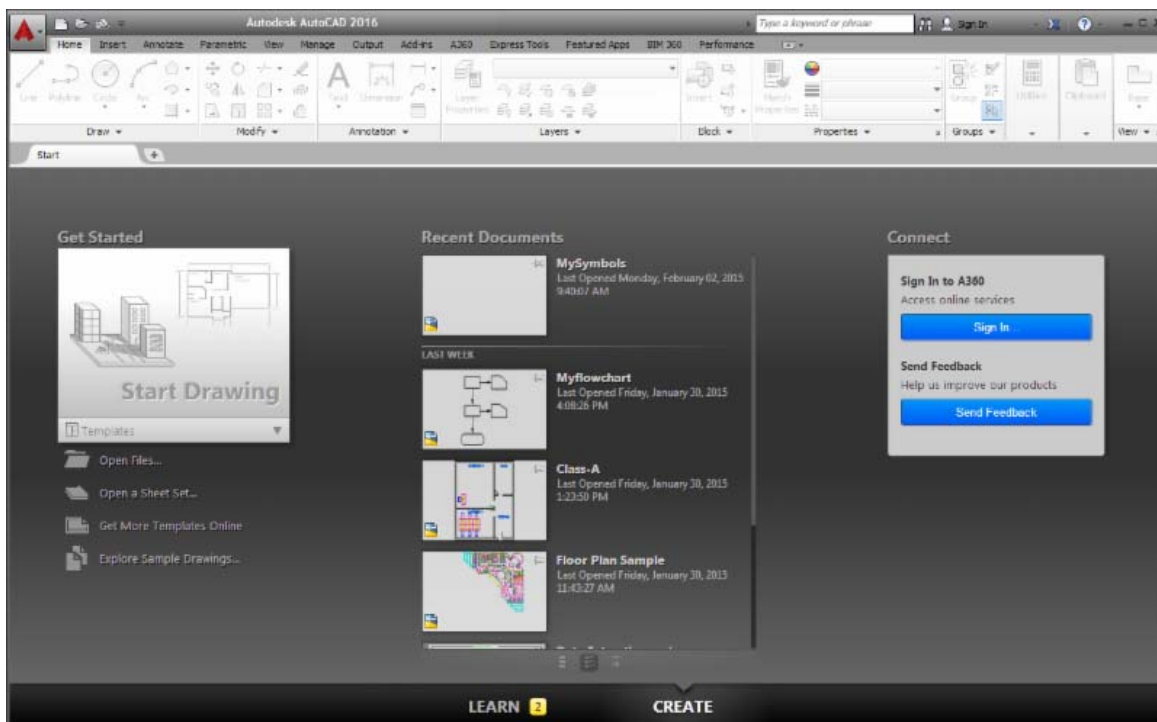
Autodesk AutoCAD 2016

Type a keyword or phrase

Sign In

Home Insert Annotate Parametric View Manage Output Add-ins A360 Express Tools Featured Apps BIM 360 Performance

Line Polyline Circle Arc

Text Dimension

Layer Properties

Insert

Match Properties

Group

Utilities Clipboard Base

Draw ▾ Modify ▾ Annotation ▾ Layers ▾ Block ▾ Properties ▾ Groups ▾ View ▾

Start

Get Started

Start Drawing

Templates

Open Files...

Open a Sheet Set...

Get More Templates Online

Explore Sample Drawings...

Recent Documents

MySymbols
Last Opened Monday, February 02, 2015 9:40:07 AM

LAST WEEK

Myflowchart
Last Opened Friday, January 30, 2015 4:08:26 PM

Class-A
Last Opened Friday, January 30, 2015 1:23:50 PM

Floor Plan Sample
Last Opened Friday, January 30, 2015 11:43:27 AM

Connect

Sign In to A360
Access online services

Sign In...

Send Feedback
Help us improve our products

Send Feedback

LEARN 2

CREATE